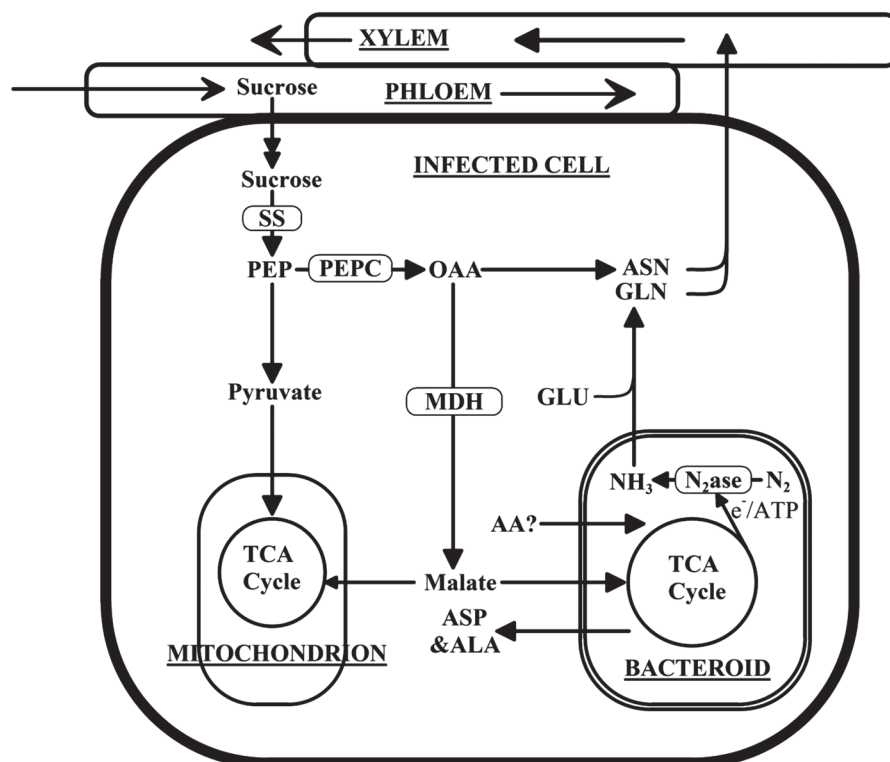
XYLEM

Sucrose

PHLOEM

INFECTED CELL

Sucrose

SS

PEP

PEPC

OAA

ASN

GLN

Pyruvate

MDH

GLU

$NH_3$

$N_2ase$

$N_2$

$e^-/ATP$

AA?

TCA Cycle

Malate

TCA Cycle

ASP &ALA

MITOCHONDRION

BACTEROID